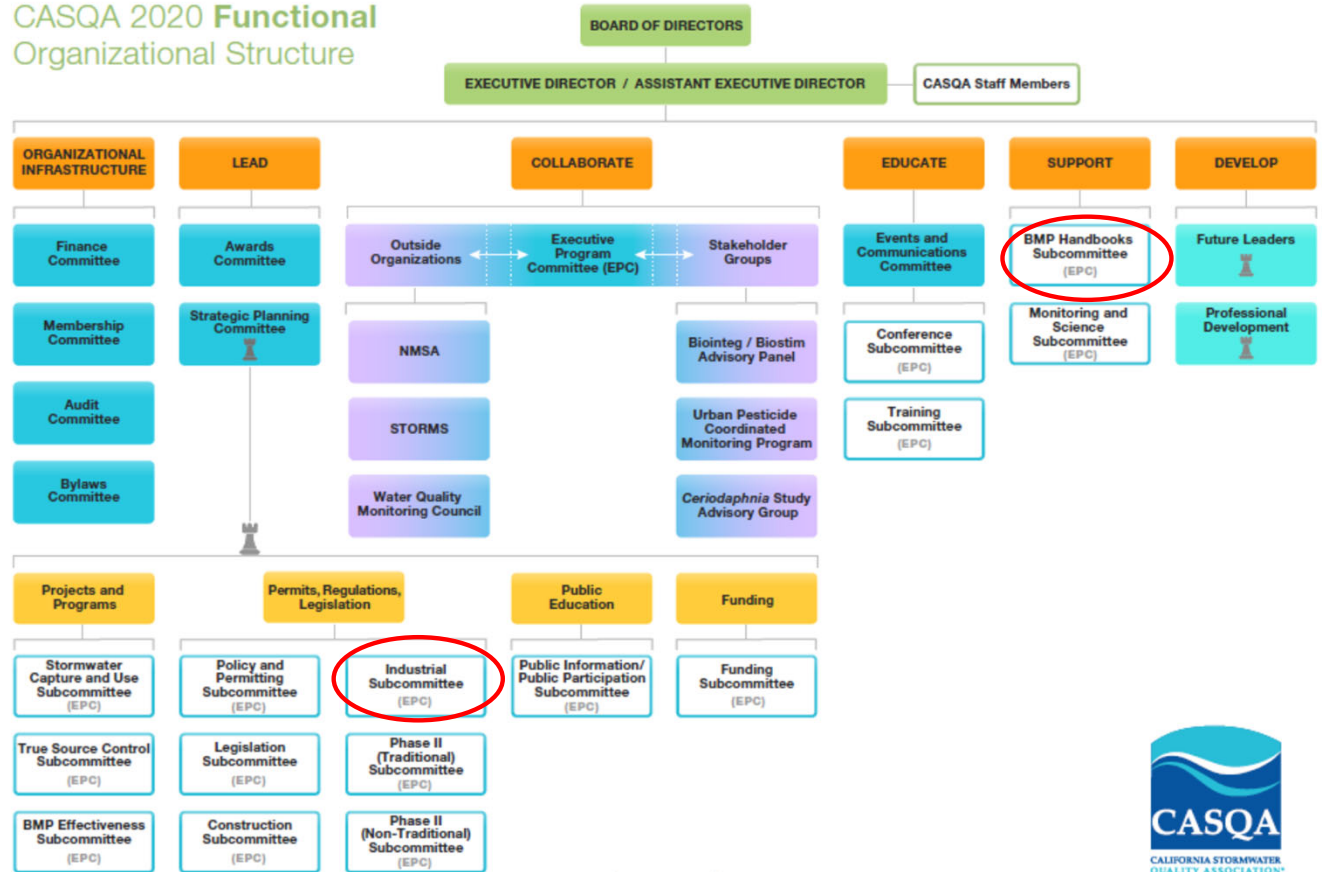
CASQA 2020 **Functional** Organizational Structure

BOARD OF DIRECTORS

EXECUTIVE DIRECTOR / ASSISTANT EXECUTIVE DIRECTOR

CASQA Staff Members

ORGANIZATIONAL INFRASTRUCTURE

Finance Committee

Membership Committee

Audit Committee

Bylaws Committee

LEAD

Awards Committee

Strategic Planning Committee

COLLABORATE

Outside Organizations

Executive Program Committee (EPC)

Stakeholder Groups

NMSA

STORMS

Water Quality Monitoring Council

Biointeg / Biostim Advisory Panel

Urban Pesticide Coordinated Monitoring Program

*Ceriodaphnia* Study Advisory Group

EDUCATE

Events and Communications Committee

Conference Subcommittee (EPC)

Training Subcommittee (EPC)

SUPPORT

BMP Handbooks Subcommittee (EPC)

Monitoring and Science Subcommittee (EPC)

DEVELOP

Future Leaders

Professional Development

Projects and Programs

Stormwater Capture and Use Subcommittee (EPC)

True Source Control Subcommittee (EPC)

BMP Effectiveness Subcommittee (EPC)

Permits, Regulations, Legislation

Policy and Permitting Subcommittee (EPC)

Legislation Subcommittee (EPC)

Construction Subcommittee (EPC)

Industrial Subcommittee (EPC)

Phase II (Traditional) Subcommittee (EPC)

Phase II (Non-Traditional) Subcommittee (EPC)

Public Education

Public Information/ Public Participation Subcommittee (EPC)

Funding

Funding Subcommittee (EPC)

CASQA

CALIFORNIA STORMWATER QUALITY ASSOCIATION